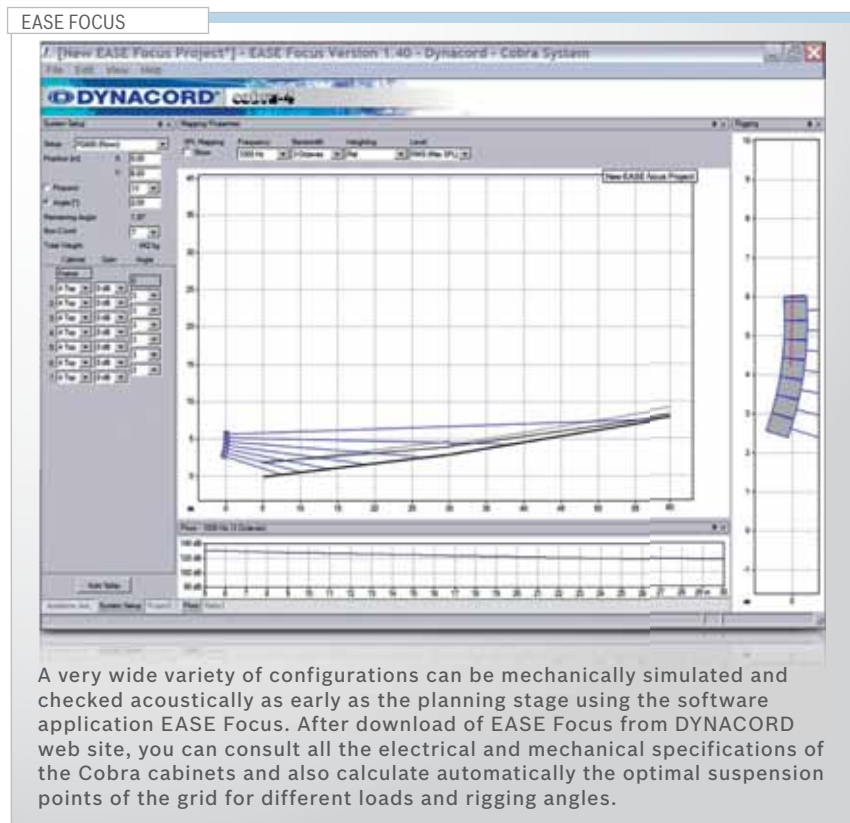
EASE FOCUS

[New EASE Focus Project*] - EASE Focus Version 1.40 - Dynacord - Cobra System

File Edit View Help

DYNACORD

System Setup

Mapping Properties

Rigging

Frequency

Bandwidth

Weighting

Level

New EASE Focus Project

Auto Setup

A very wide variety of configurations can be mechanically simulated and checked acoustically as early as the planning stage using the software application EASE Focus. After download of EASE Focus from DYNACORD web site, you can consult all the electrical and mechanical specifications of the Cobra cabinets and also calculate automatically the optimal suspension points of the grid for different loads and rigging angles.